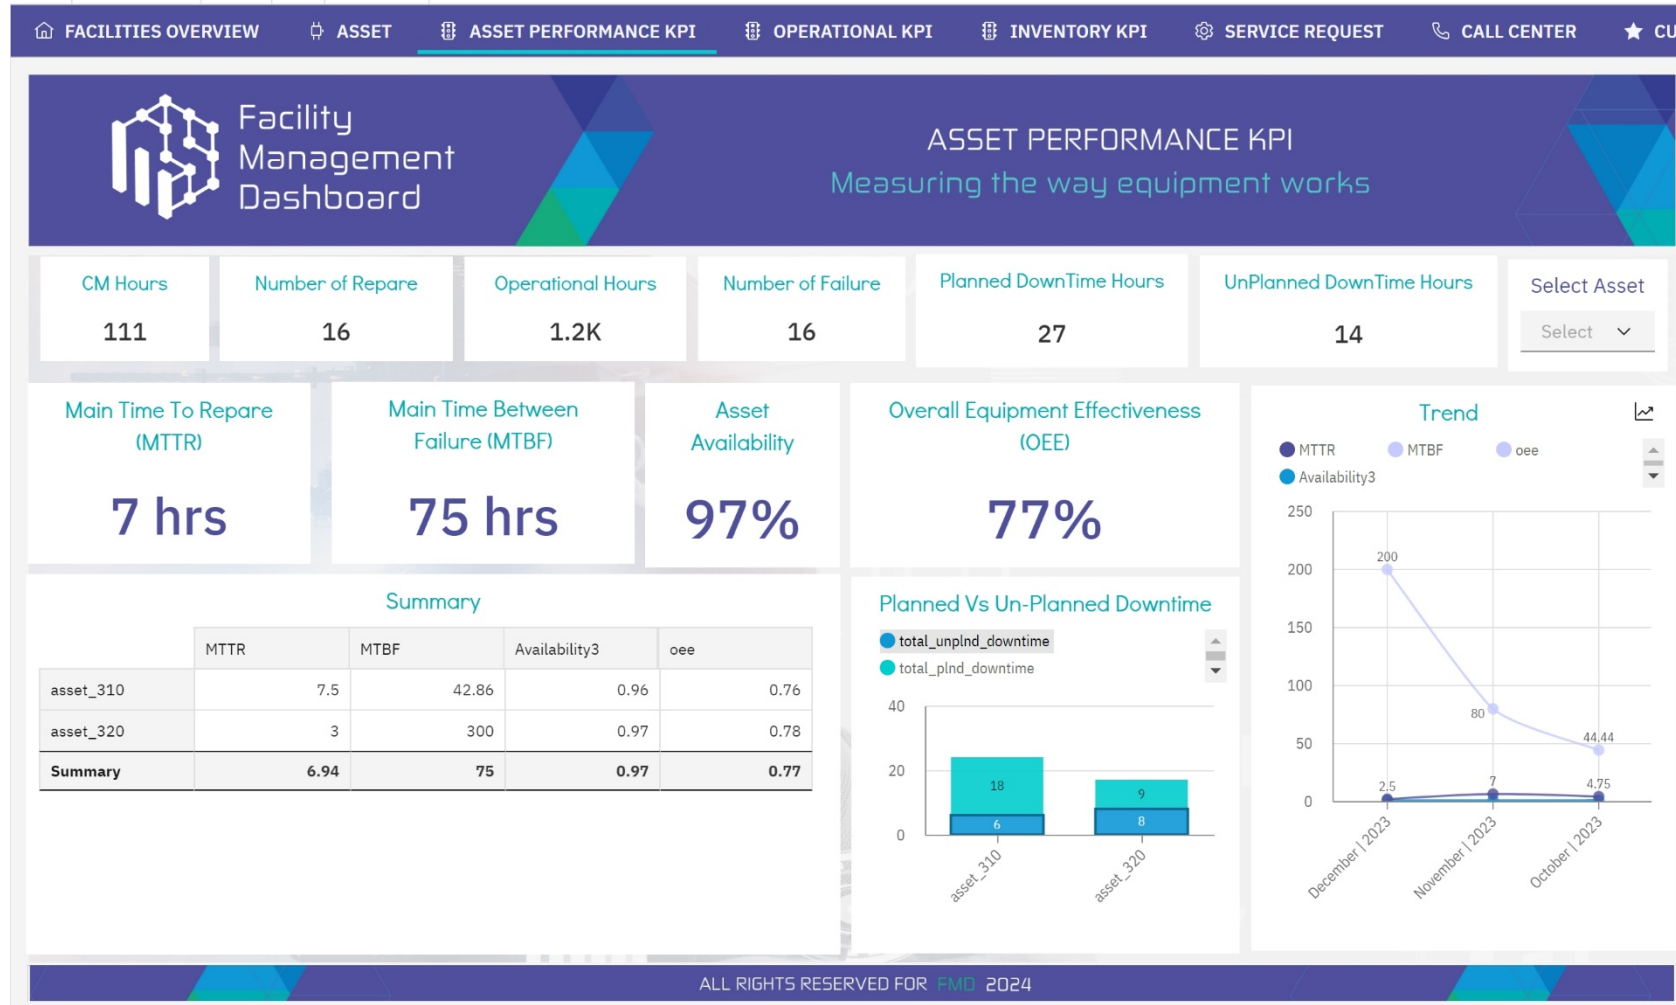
FACILITIES OVERVIEW ASSET ASSET PERFORMANCE KPI OPERATIONAL KPI INVENTORY KPI SERVICE REQUEST CALL CENTER CU

Facility Management Dashboard

ASSET PERFORMANCE KPI
Measuring the way equipment works

CM Hours
111

Number of Repare
16

Operational Hours
1.2K

Number of Failure
16

Planned DownTime Hours
27

UnPlanned DownTime Hours
14

Select Asset
Select

Main Time To Repare (MTTR)
7 hrs

Main Time Between Failure (MTBF)
75 hrs

Asset Availability
97%

Overall Equipment Effectiveness (OEE)
77%

Trend
MTTR MTBF oee
Availability3
250
200
150
100
50
0
200
80
44.44
2.5
7
4.75
December | 2023
November | 2023
October | 2023

Summary

| | MTTR | MTBF | Availability3 | oee |
|---|---|---|---|---|
| asset_310 | 7.5 | 42.86 | 0.96 | 0.76 |
| asset_320 | 3 | 300 | 0.97 | 0.78 |
| Summary | 6.94 | 75 | 0.97 | 0.77 |

Planned Vs Un-Planned Downtime
total_unplnd_downtime
total_plnd_downtime
40
20
0
18
6
9
8
asset_310
asset_320

ALL RIGHTS RESERVED FOR FMD 2024